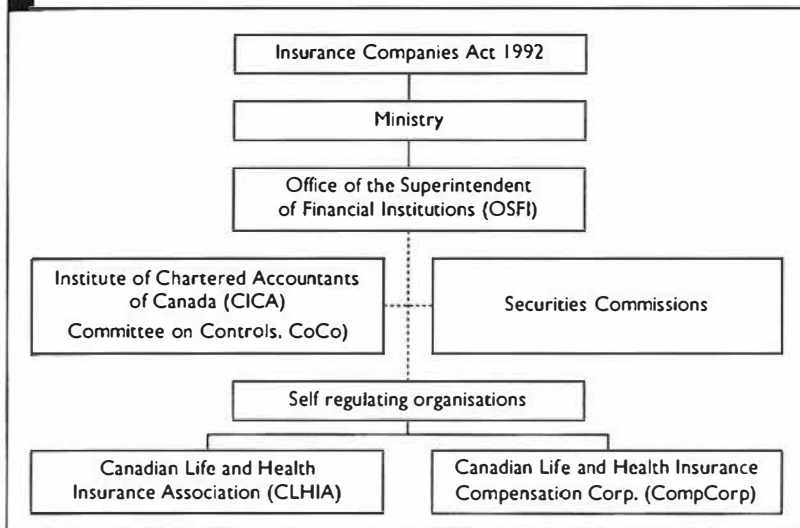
Insurance Companies Act 1992

Ministry

Office of the Superintendent of Financial Institutions (OSFI)

Institute of Chartered Accountants of Canada (CICA) Committee on Controls, CoCo)

Securities Commissions

Self regulating organisations

Canadian Life and Health Insurance Association (CLHIA)

Canadian Life and Health Insurance Compensation Corp. (CompCorp)